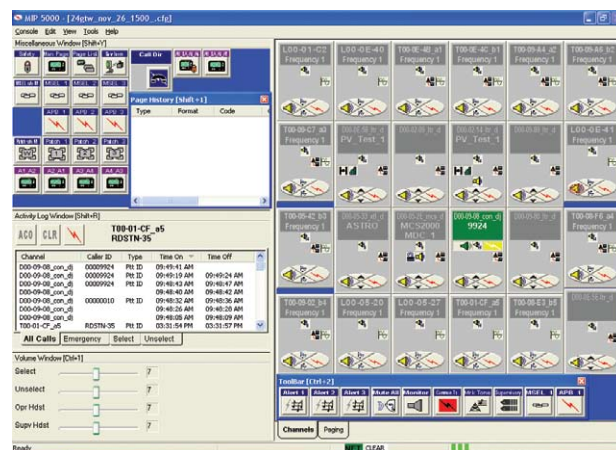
MIP 5000 - [24gtw_nov_26_1500_.cfg]

Console Edit View Tools Help

Miscellaneous Window [Shift+Y]

Call Dir

Page History [Shift+1]

| Type | Format | Code |
|---|---|---|

APB 1 APB 2 APB 3

Activity Log Window [Shift+R]

ACO CLR

T00-01-CF_a5
RDSTN-35

| Channel | Caller ID | Type | Time On | Time Off |
|---|---|---|---|---|
| D00-09-08_con_dj | 00009924 | Ptt ID | 09:49:41 AM | |
| D00-09-08_con_dj | 00009924 | Ptt ID | 09:49:19 AM | 09:49:24 AM |
| D00-09-08_con_dj | 00009924 | Ptt ID | 09:48:45 AM | 09:48:47 AM |
| D00-09-08_con_dj | | Ptt ID | 09:48:40 AM | 09:48:42 AM |
| D00-09-08_con_dj | 00000010 | Ptt ID | 09:48:32 AM | 09:48:36 AM |
| D00-09-08_con_dj | | Ptt ID | 09:48:26 AM | 09:48:28 AM |
| D00-09-08_con_dj | | Ptt ID | 09:48:09 AM | 09:48:09 AM |
| T00-01-CF_a5 | RDSTN-35 | Ptt ID | 03:31:54 PM | 03:31:57 PM |

All Calls | Emergency | Select | Unselect

Volume Window [Ctrl+1]

Select 7

Unselect 7

Opr Hdst 7

Supv Hdst 7

L00-01-C2
Frequency 1

L00-0E-40
Frequency 1

T00-0E-40_a1
Frequency 1

T00-0E-4C_b1
Frequency 1

T00-0B-A4_a2
Frequency 1

T00-0B-A4_b2
Frequency 1

T00-0B-C7_a3
Frequency 1

PV_Test_1

PV_Test_1

L00-0E-41
Frequency 1

T00-05-42_b3
Frequency 1

ASTRO

MCS2000
MDC 1

D00-09-08_con_dj
9924

T00-0B-F6_a4
Frequency 1

T00-09-02_b4
Frequency 1

L00-05-20
Frequency 1

L00-05-27
Frequency 1

T00-01-CF_a5
Frequency 1

T00-0B-E3_b5
Frequency 1

ToolBar [Ctrl+2]

Alert 1 Alert 2 Alert 3 Mute All Monitor Genes Tx Intrk Tone Supervisory MSEL 1 APB 1

Channels | Paging

Ready

CLEAR